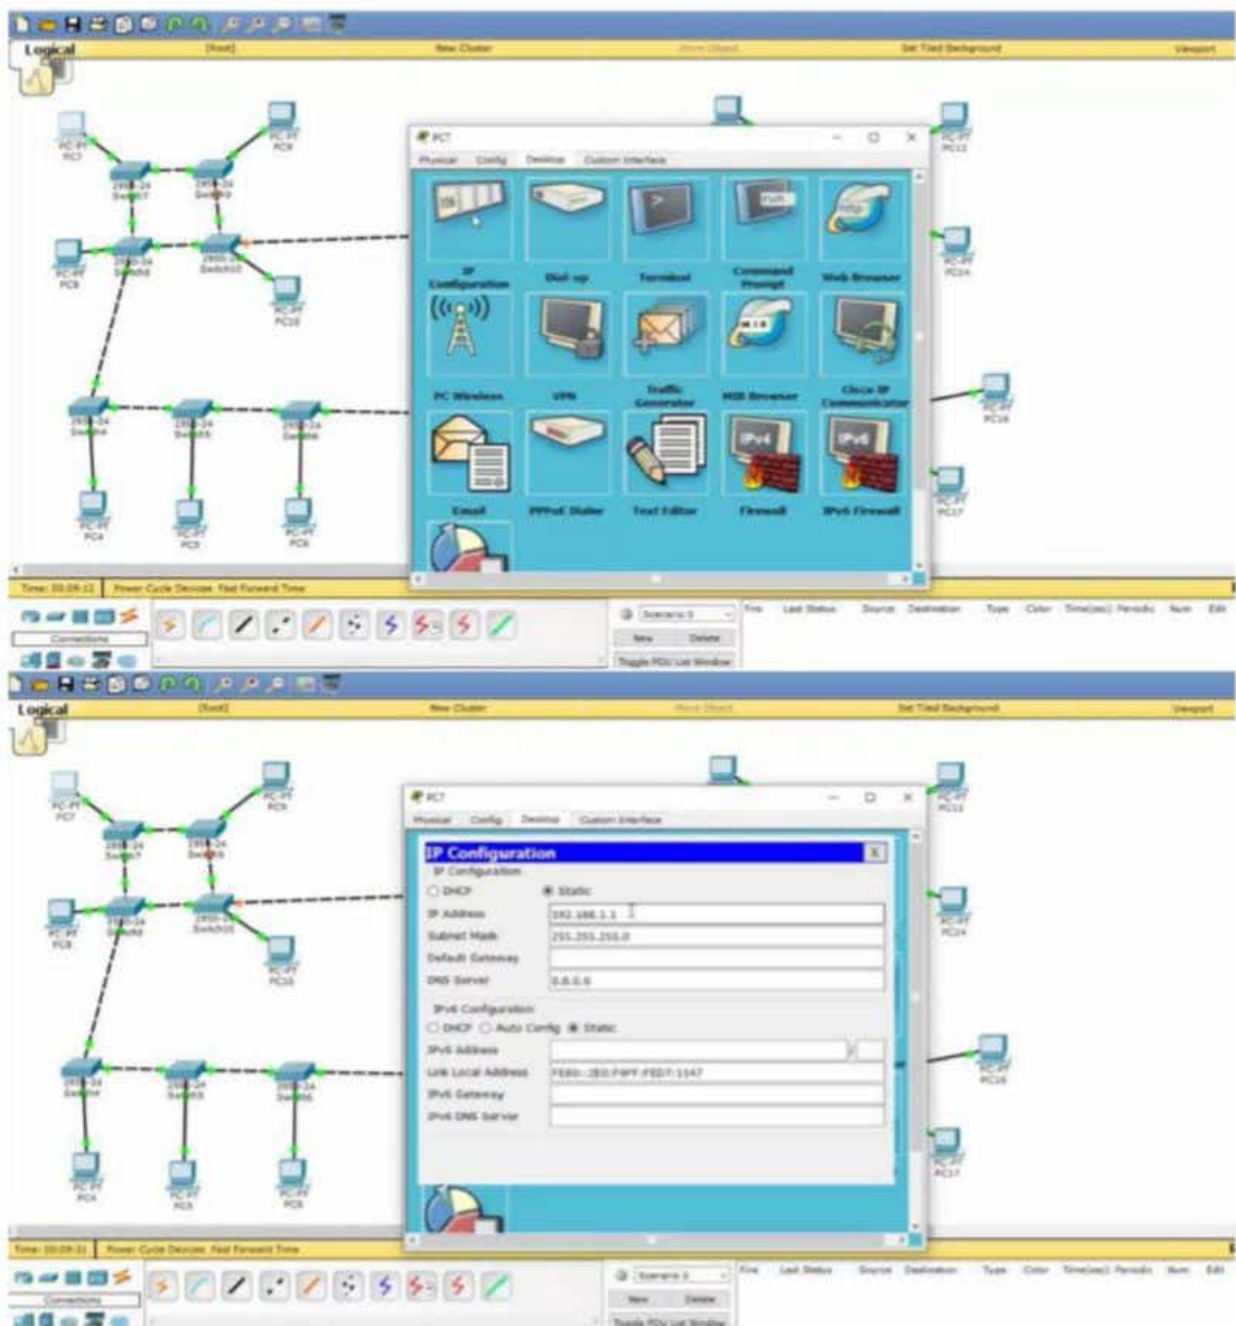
Logical [Root] New Cluster Move Object Set Tiled Background Viewport

PC-PT PC7
PC-PT PC9
2950-24 Switch7
2950-24 Switch9
PC-PT PC8
2950-24 Switch8
2950-24 Switch10
PC-PT PC10
PC-PT PC13
PC-PT PC14
PC-PT PC16
PC-PT PC17
2950-24 Switch4
2950-24 Switch5
2950-24 Switch6
PC-PT PC4
PC-PT PC5
PC-PT PC6

PC7
Physical Config Desktop Custom Interface

IP Configuration
Dial-up
Terminal
Command Prompt
Web Browser
PC Wireless
VPN
Traffic Generator
MIB Browser
Cisco IP Communicator
Email
PPPoE Dialer
Text Editor
Firewall
IPv6 Firewall

Time: 00:09:12 Power Cycle Devices Fast Forward Time
Connections
Scenario 0
New Delete
Toggle PDU List Window
Fire Last Status Source Destination Type Color Time(sec) Periodic Num Edit

Logical [Root] New Cluster Move Object Set Tiled Background Viewport

PC7
Physical Config Desktop Custom Interface

IP Configuration
IP Configuration
DHCP Static
IP Address 192.168.1.1
Subnet Mask 255.255.255.0
Default Gateway
DNS Server 0.0.0.0
IPv6 Configuration
DHCP Auto Config Static
IPv6 Address /
Link Local Address FE80::2E0:F9FF:FED7:1147
IPv6 Gateway
IPv6 DNS Server

Time: 00:09:31 Power Cycle Devices Fast Forward Time
Connections
Scenario 0
New Delete
Toggle PDU List Window
Fire Last Status Source Destination Type Color Time(sec) Periodic Num Edit